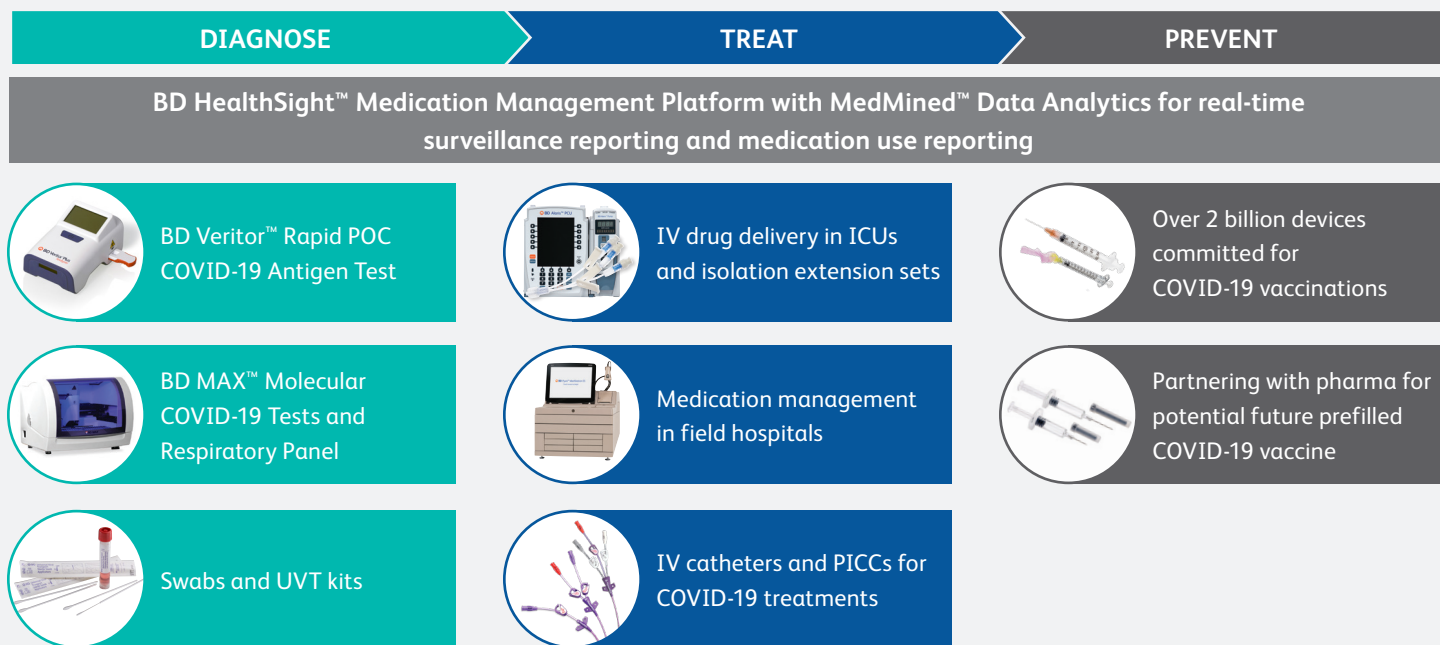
DIAGNOSE

TREAT

PREVENT

BD HealthSight™ Medication Management Platform with MedMined™ Data Analytics for real-time surveillance reporting and medication use reporting

BD Veritor™ Rapid POC COVID-19 Antigen Test

BD MAX™ Molecular COVID-19 Tests and Respiratory Panel

Swabs and UVT kits

IV drug delivery in ICUs and isolation extension sets

Medication management in field hospitals

IV catheters and PICCs for COVID-19 treatments

Over 2 billion devices committed for COVID-19 vaccinations

Partnering with pharma for potential future prefilled COVID-19 vaccine